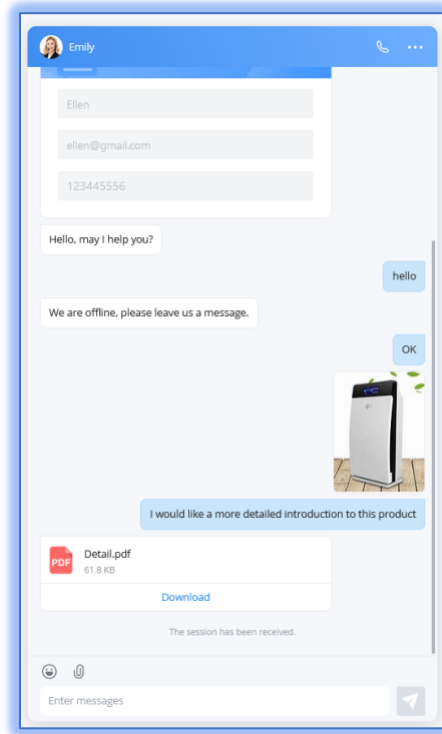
Emily

Ellen

ellen@gmail.com

123445556

Hello, may I help you?

hello

We are offline, please leave us a message.

OK

I would like a more detailed introduction to this product

PDF
Detail.pdf
61.8 KB

Download

The session has been received.

Enter messages